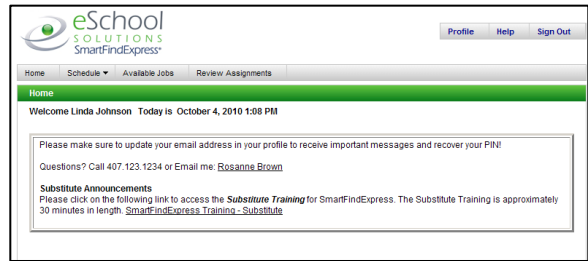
eSchool SOLUTIONS SmartFindExpress®

Profile Help Sign Out

Home Schedule ▼ Available Jobs Review Assignments

Home

Welcome Linda Johnson Today is October 4, 2010 1:08 PM

Please make sure to update your email address in your profile to receive important messages and recover your PIN!

Questions? Call 407.123.1234 or Email me: Rosanne Brown

Substitute Announcements
Please click on the following link to access the ***Substitute Training*** for SmartFindExpress. The Substitute Training is approximately 30 minutes in length. SmartFindExpress Training - Substitute